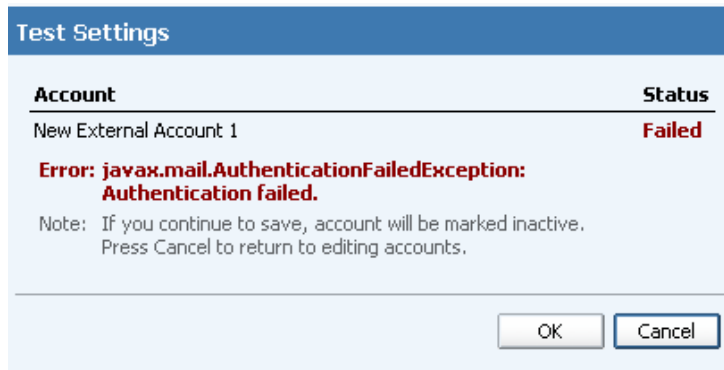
Test Settings

| Account | Status |
|---|---|
| New External Account 1 | Failed |

Error: javax.mail.AuthenticationFailedException: Authentication failed.

Note: If you continue to save, account will be marked inactive. Press Cancel to return to editing accounts.

OK Cancel